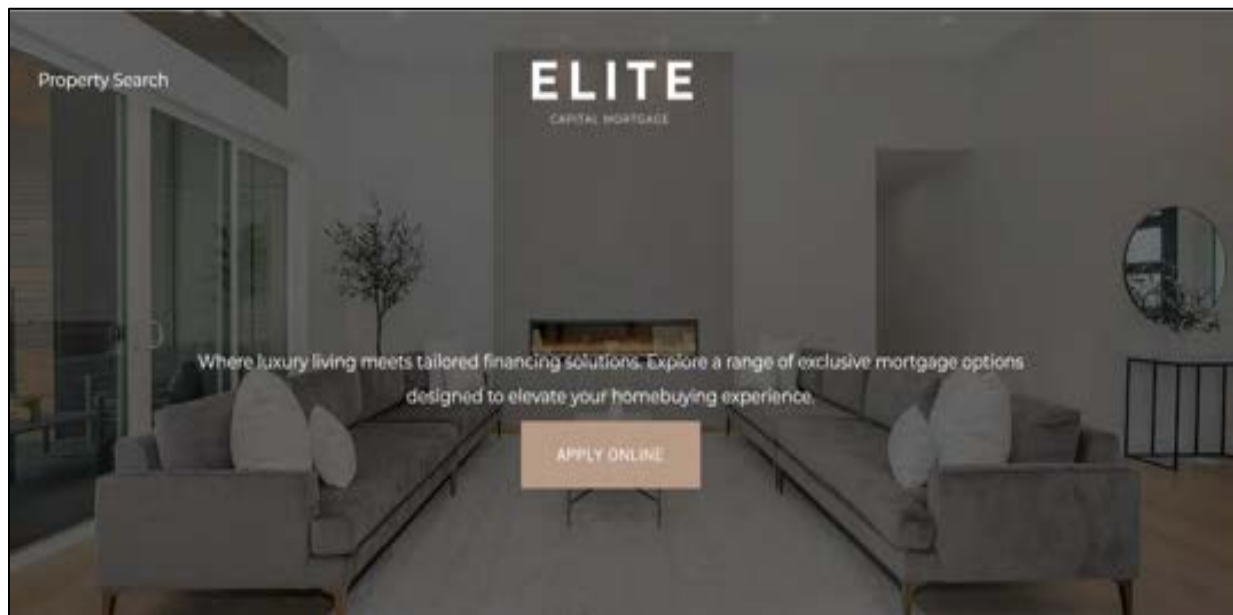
Property Search

ELITE
CAPITAL MORTGAGE

Where luxury living meets tailored financing solutions. Explore a range of exclusive mortgage options designed to elevate your homebuying experience.

APPLY ONLINE